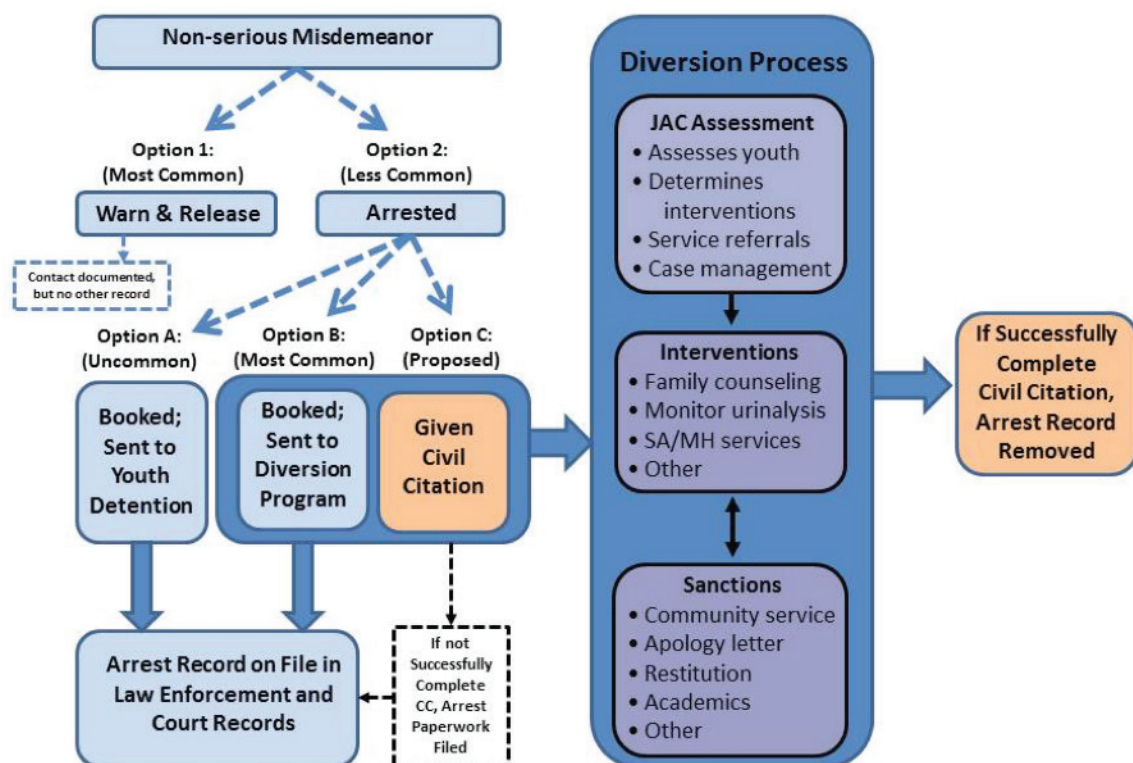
Non-serious Misdemeanor

Option 1:
(Most Common)
Warn & Release

Contact documented, but no other record

Option 2:
(Less Common)
Arrested

Option A:
(Uncommon)
Booked; Sent to Youth Detention

Option B:
(Most Common)
Booked; Sent to Diversion Program

Option C:
(Proposed)
Given Civil Citation

Arrest Record on File in Law Enforcement and Court Records

If not Successfully Complete CC, Arrest Paperwork Filed

Diversion Process

JAC Assessment
• Assesses youth
• Determines interventions
• Service referrals
• Case management

Interventions
• Family counseling
• Monitor urinalysis
• SA/MH services
• Other

Sanctions
• Community service
• Apology letter
• Restitution
• Academics
• Other

If Successfully Complete Civil Citation, Arrest Record Removed